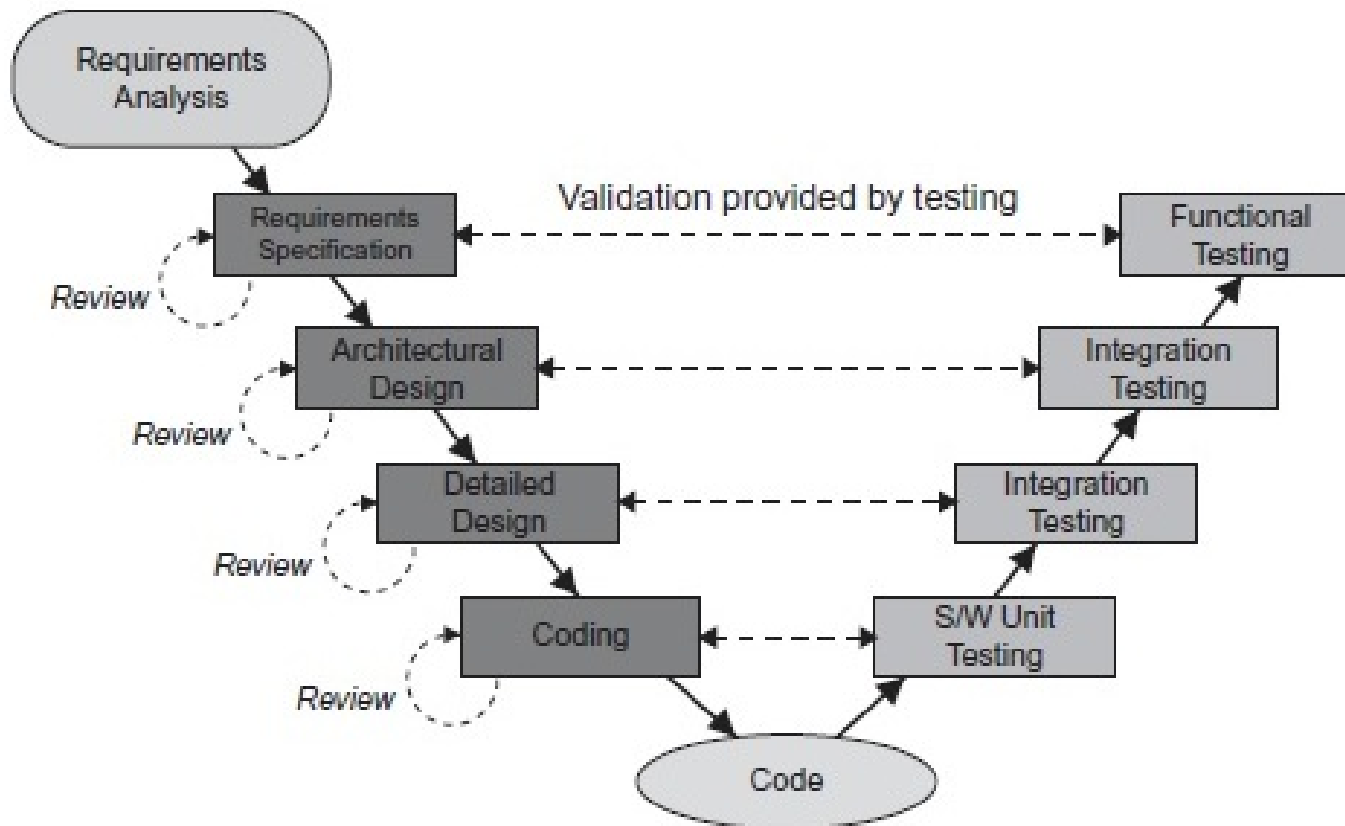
Requirements Analysis

Validation provided by testing

Requirements Specification

Functional Testing

Review

Architectural Design

Integration Testing

Review

Detailed Design

Integration Testing

Review

Coding

S/W Unit Testing

Review

Code